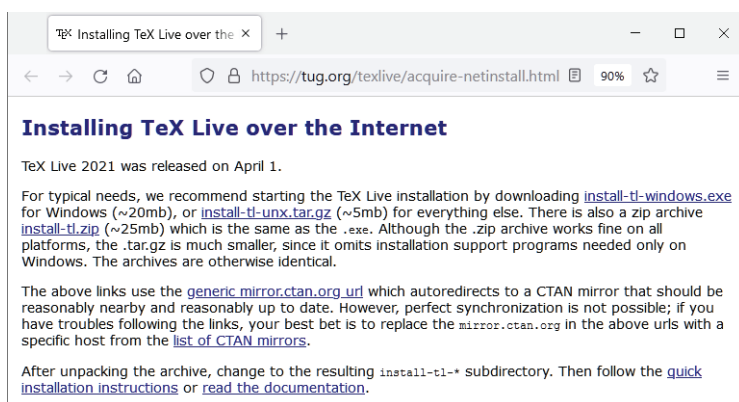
TEX Installing TeX Live over the ×
+
https://tug.org/texlive/acquire-netinstall.html
90%

Installing TeX Live over the Internet

TeX Live 2021 was released on April 1.

For typical needs, we recommend starting the TeX Live installation by downloading install-tl-windows.exe for Windows (~20mb), or install-tl-unx.tar.gz (~5mb) for everything else. There is also a zip archive install-tl.zip (~25mb) which is the same as the .exe. Although the .zip archive works fine on all platforms, the .tar.gz is much smaller, since it omits installation support programs needed only on Windows. The archives are otherwise identical.

The above links use the generic mirror.ctan.org url which autoredirects to a CTAN mirror that should be reasonably nearby and reasonably up to date. However, perfect synchronization is not possible; if you have troubles following the links, your best bet is to replace the mirror.ctan.org in the above urls with a specific host from the list of CTAN mirrors.

After unpacking the archive, change to the resulting install-tl-* subdirectory. Then follow the quick installation instructions or read the documentation.